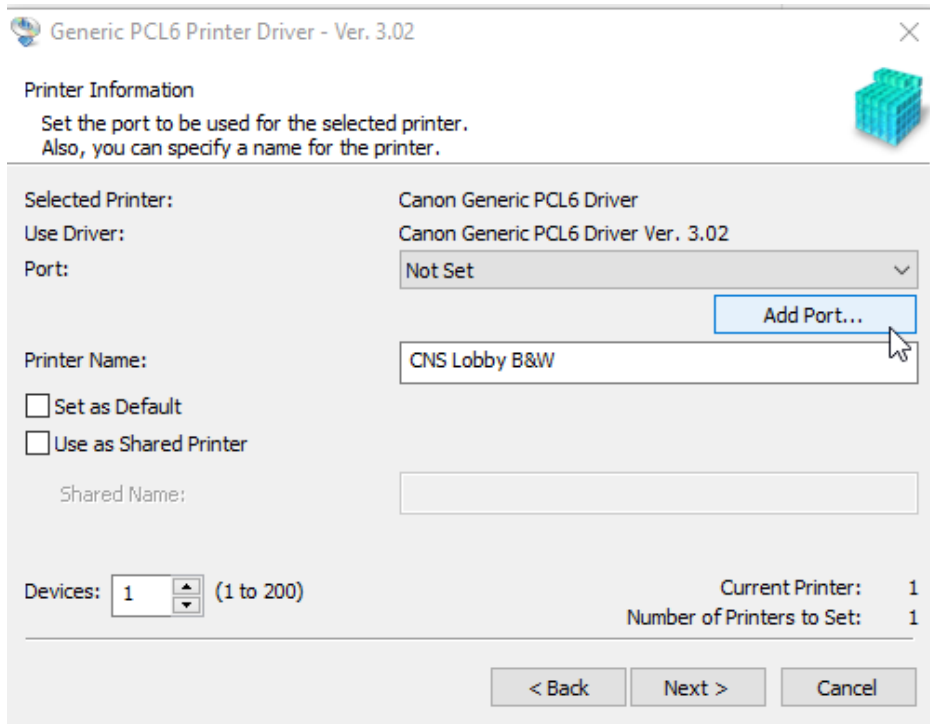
Generic PCL6 Printer Driver - Ver. 3.02

Printer Information
Set the port to be used for the selected printer.
Also, you can specify a name for the printer.

Selected Printer: Canon Generic PCL6 Driver
Use Driver: Canon Generic PCL6 Driver Ver. 3.02
Port: Not Set

Add Port...

Printer Name: CNS Lobby B&W

Set as Default

Use as Shared Printer

Shared Name:

Devices: 1 (1 to 200)

Current Printer: 1
Number of Printers to Set: 1

< Back
Next >
Cancel